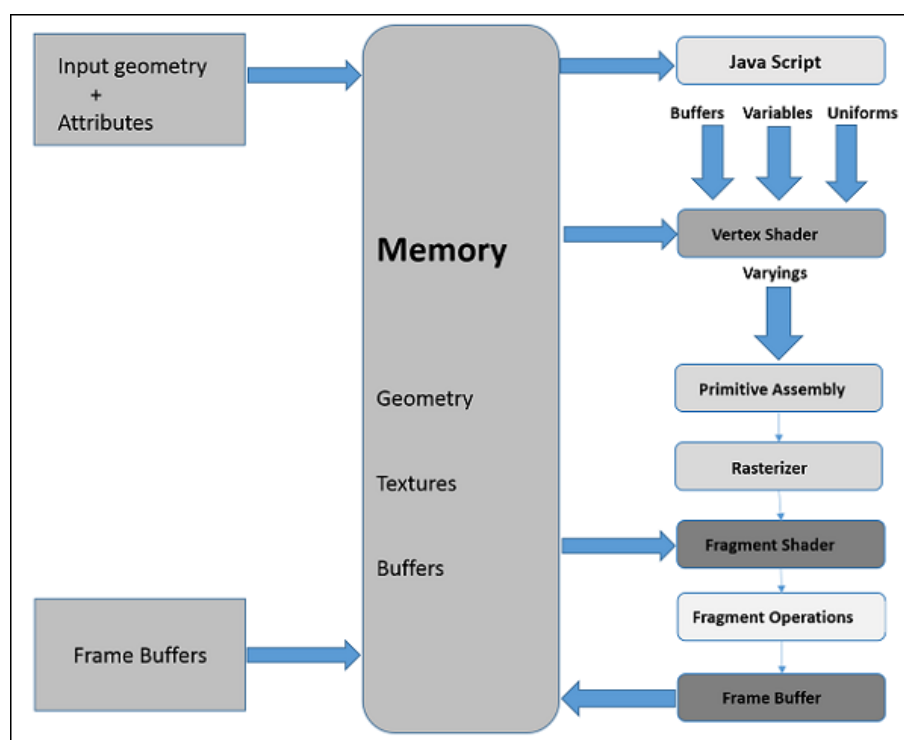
Input geometry
+
Attributes

Memory

Geometry

Textures

Buffers

Frame Buffers

Java Script

Buffers Variables Uniforms

Vertex Shader

Varyings

Primitive Assembly

Rasterizer

Fragment Shader

Fragment Operations

Frame Buffer